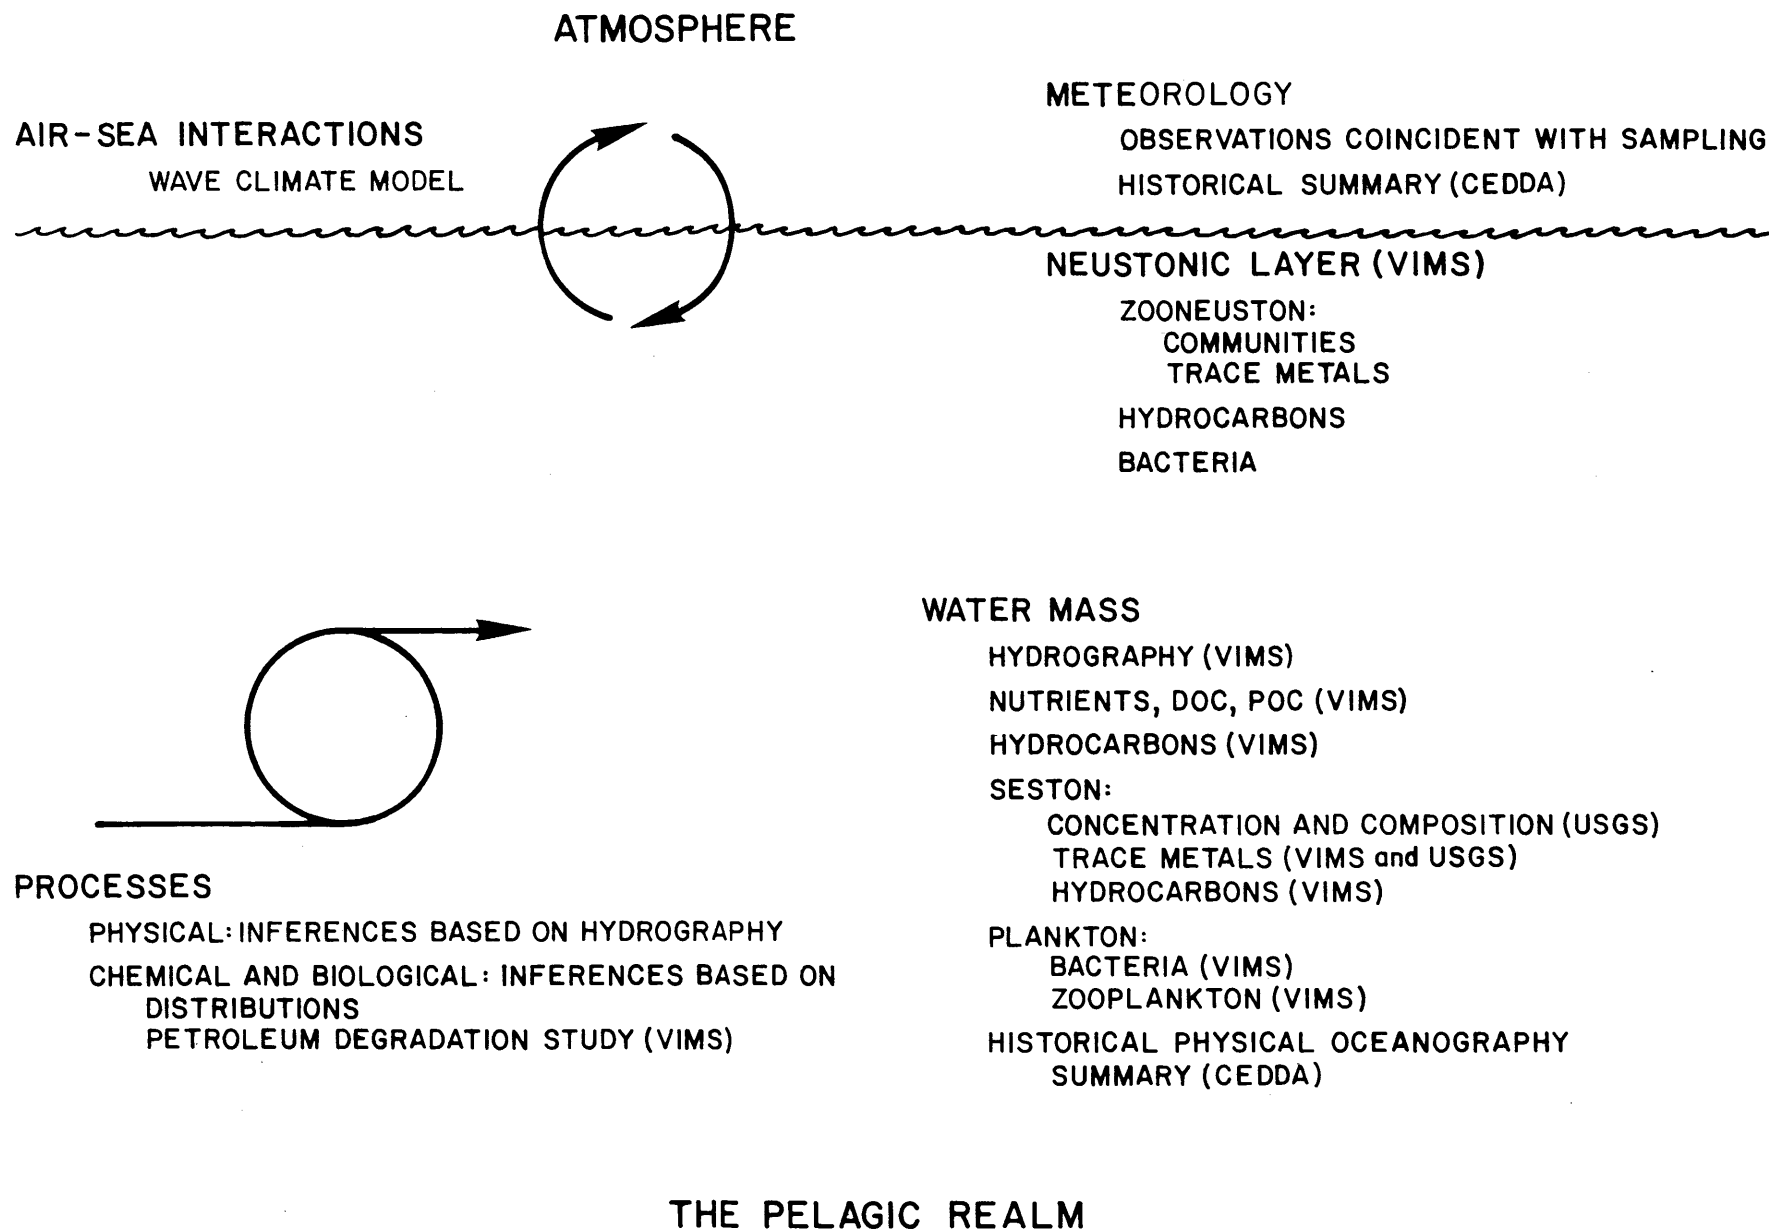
ATMOSPHERE

AIR-SEA INTERACTIONS
WAVE CLIMATE MODEL

METEOROLOGY
OBSERVATIONS COINCIDENT WITH SAMPLING
HISTORICAL SUMMARY (CEDDA)

NEUSTONIC LAYER (VIMS)
ZOONEUSTON:
COMMUNITIES
TRACE METALS
HYDROCARBONS
BACTERIA

WATER MASS
HYDROGRAPHY (VIMS)
NUTRIENTS, DOC, POC (VIMS)
HYDROCARBONS (VIMS)
SESTON:
CONCENTRATION AND COMPOSITION (USGS)
TRACE METALS (VIMS and USGS)
HYDROCARBONS (VIMS)
PLANKTON:
BACTERIA (VIMS)
ZOOPLANKTON (VIMS)
HISTORICAL PHYSICAL OCEANOGRAPHY SUMMARY (CEDDA)

PROCESSES
PHYSICAL: INFERENCES BASED ON HYDROGRAPHY
CHEMICAL AND BIOLOGICAL: INFERENCES BASED ON DISTRIBUTIONS
PETROLEUM DEGRADATION STUDY (VIMS)

THE PELAGIC REALM